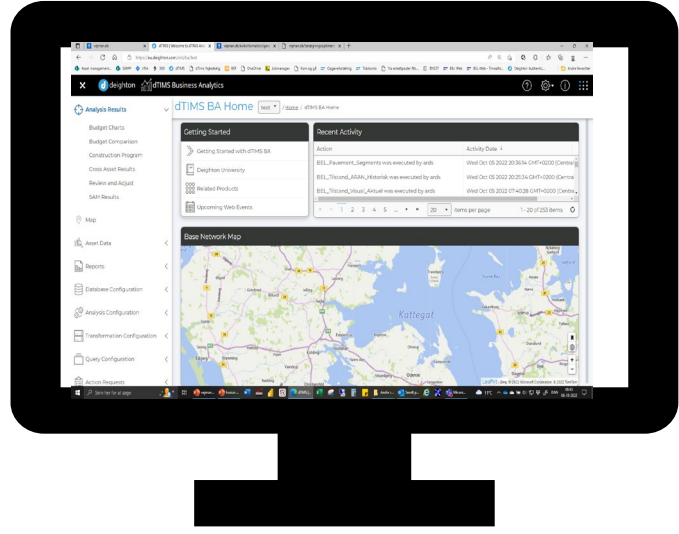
deighton dTIMS Business Analytics

Analysis Results
Budget Charts
Budget Comparison
Construction Program
Cross Asset Results
Review and Adjust
SAM Results
Map
Asset Data
Reports
Database Configuration
Analysis Configuration
Transformation Configuration
Query Configuration
Action Requests

dTIMS BA Home Vedl / Home / dTIMS BA Home

Getting Started
Getting Started with dTIMS BA
Deighton University
Related Products
Upcoming Web Events

Recent Activity
| Action | Activity Date |
|---|---|
| BEL_Pavement_Segments was executed by ards | Wed Oct 05 2022 20:36:14 GMT+0200 (Central |
| BEL_Tilstand_ARAN_Historik was executed by ards | Wed Oct 05 2022 20:25:34 GMT+0200 (Central |
| BEL_Tilstand_Visuel_Aktuel was executed by ards | Wed Oct 05 2022 07:40:28 GMT+0200 (Centra |

1 2 3 4 5 ... 20 items per page 1 - 20 of 253 items

Base Network Map
Kattegat

Søg her for at søge